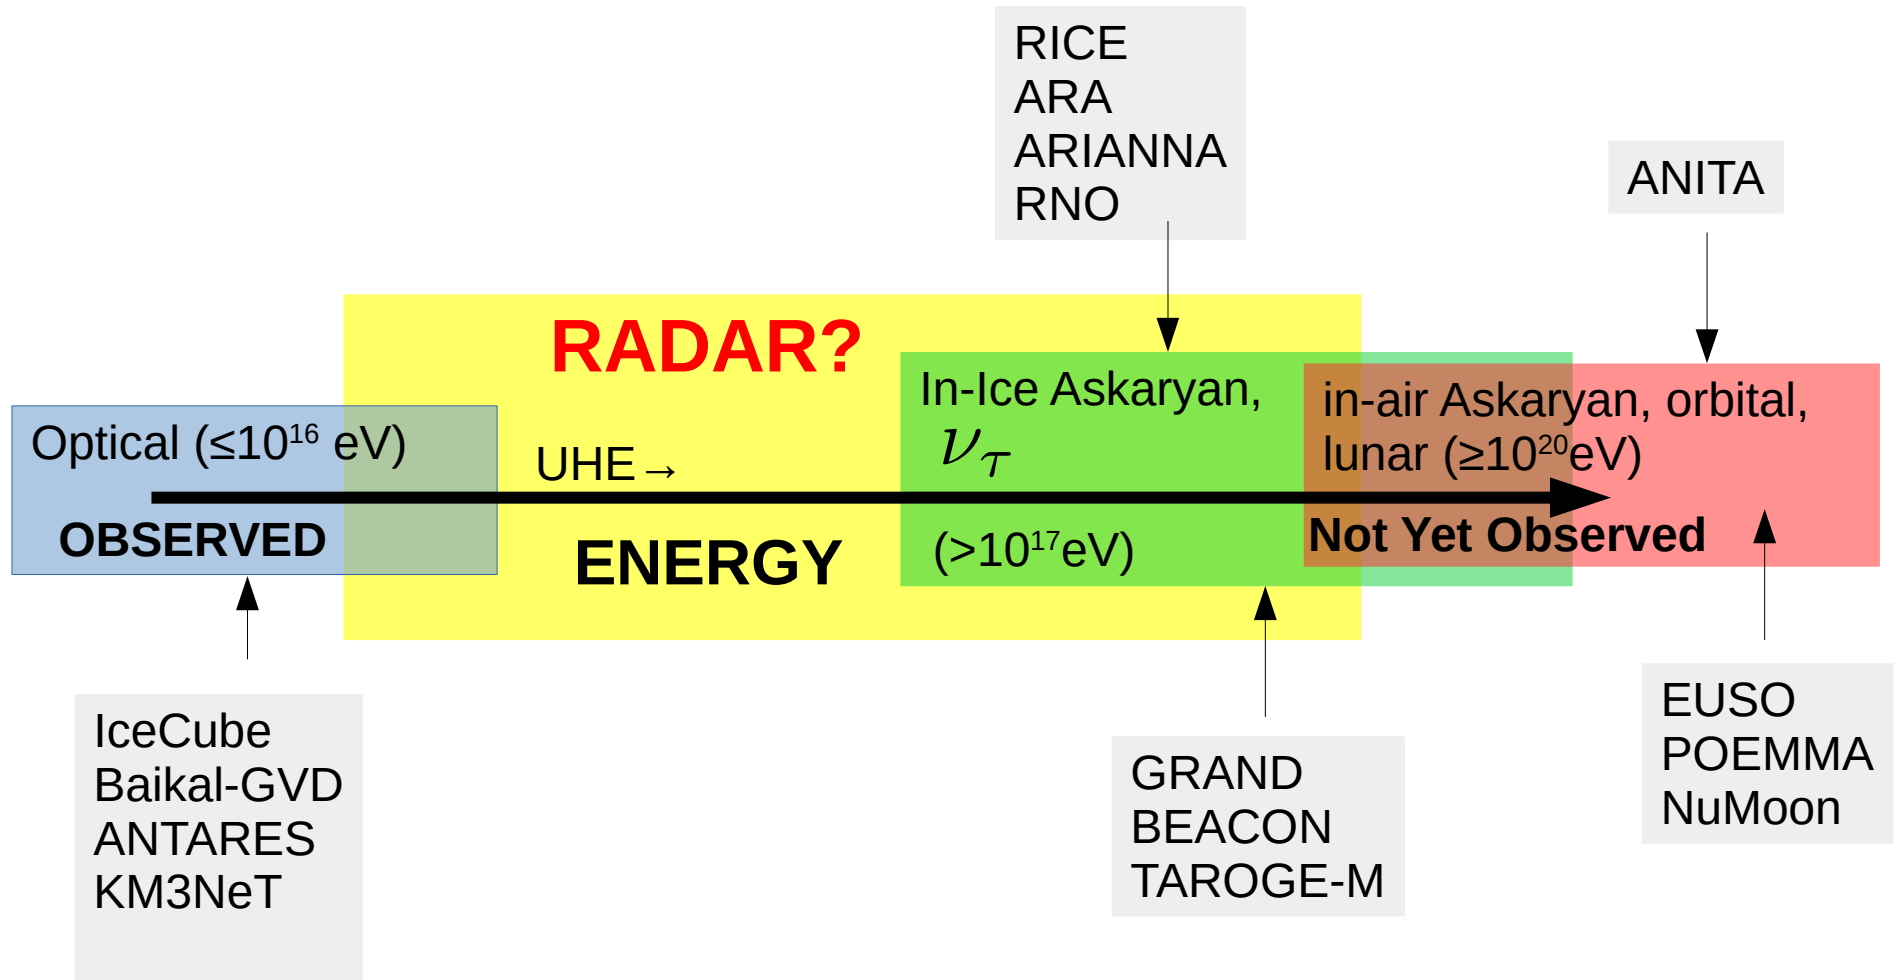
RICE
ARA
ARIANNA
RNO

ANITA

RADAR?

Optical (≤$10^{16}$ eV)
OBSERVED

UHE→

ENERGY

In-Ice Askaryan,
$\nu_\tau$
(>$10^{17}$eV)

in-air Askaryan, orbital, lunar (≥$10^{20}$eV)
Not Yet Observed

IceCube
Baikal-GVD
ANTARES
KM3NeT

GRAND
BEACON
TAROGE-M

EUSO
POEMMA
NuMoon